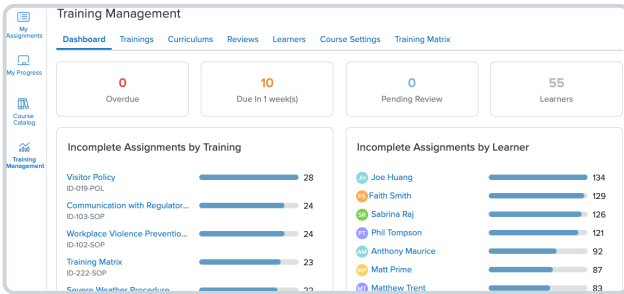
My Assignments

My Progress

Course Catalog

Training Management

Training Management

Dashboard Trainings Curriculums Reviews Learners Course Settings Training Matrix

0
Overdue

10
Due In 1 week(s)

0
Pending Review

55
Learners

Incomplete Assignments by Training

Visitor Policy
ID-019-POL
28

Communication with Regulator...
ID-103-SOP
24

Workplace Violence Preventio...
ID-102-SOP
24

Training Matrix
ID-222-SOP
23

Severe Weather Procedure
22

Incomplete Assignments by Learner

JH Joe Huang 134

FS Faith Smith 129

SR Sabrina Raj 126

PT Phil Tompson 121

AM Anthony Maurice 92

MP Matt Prime 87

MT Matthew Trent 83